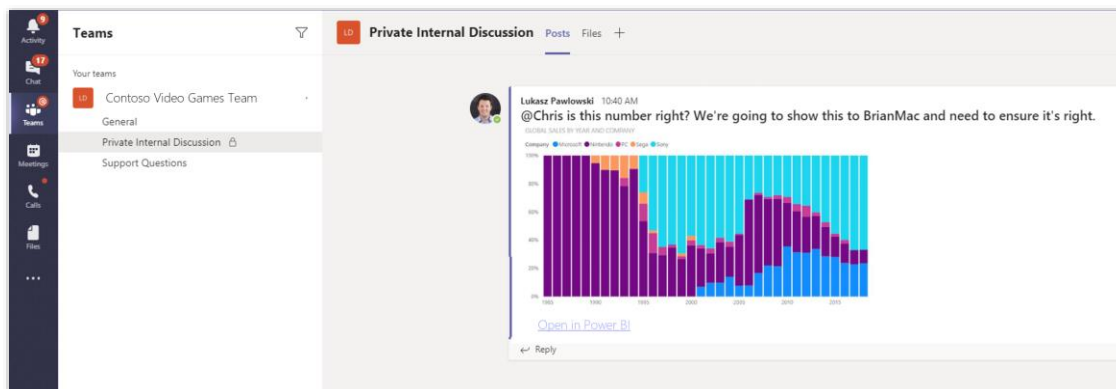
9
Activity
17
Chat
Teams
Meetings
Calls
Files
...

Teams

Your teams
LD Contoso Video Games Team
General
Private Internal Discussion
Support Questions

LD Private Internal Discussion Posts Files +

Lukasz Pawlowski 10:40 AM
@Chris is this number right? We're going to show this to BrianMac and need to ensure it's right.
GLOBAL SALES BY YEAR AND COMPANY
Company ● Microsoft ● Nintendo ● PC ● Sega ● Sony
100%
80%
60%
40%
20%
0%
1985 1990 1995 2000 2005 2010 2015
Open in Power BI
Reply